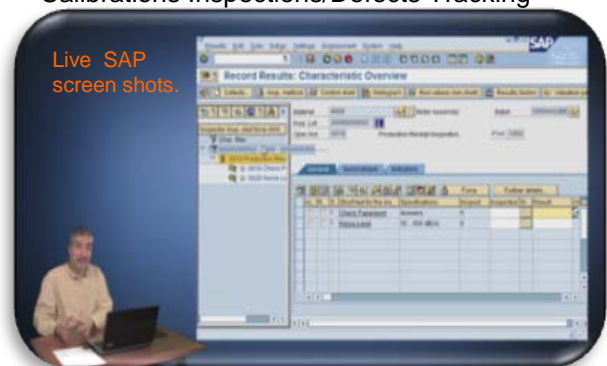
Calibrations Inspections/Defects Tracking

Live SAP screen shots.

SAP

Record Results: Characteristic Overview

Defects

Material
Insp. Lot
Oper./act.

Production Receipt Inspection

General

Force

Further details

Check Parameter
Noise Level

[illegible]